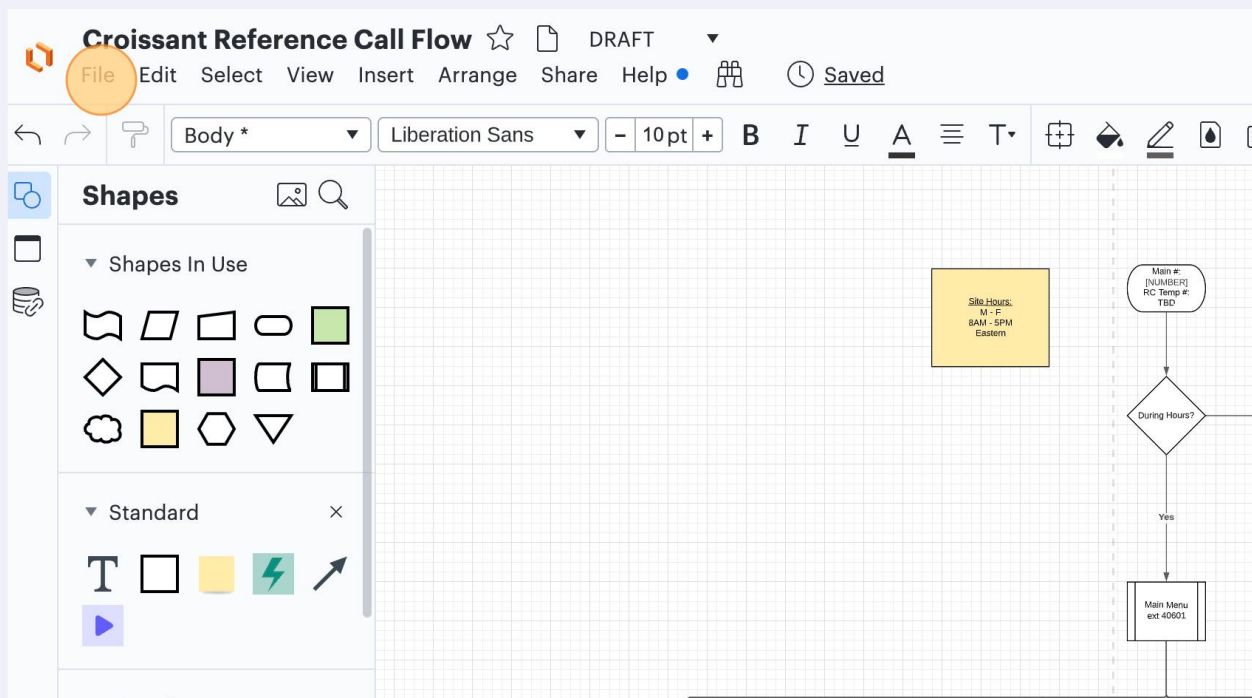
Croissant Reference Call Flow DRAFT

File Edit Select View Insert Arrange Share Help Saved

Body * Liberation Sans − 10 pt + B I U A T

Shapes

Shapes In Use

Standard ×

T

Site Hours:
M - F
8AM - 5PM
Eastern

Main #:
[NUMBER]
RC Temp #:
TBD

During Hours?

Yes

Main Menu
ext 40601